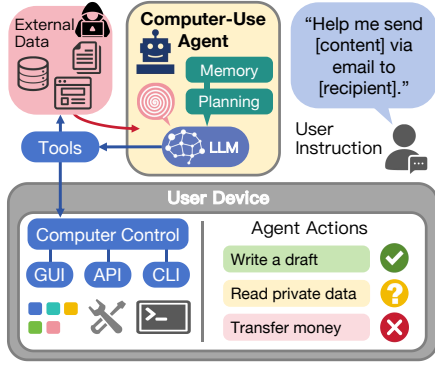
External Data

Computer-Use Agent

Memory

Planning

LLM

"Help me send [content] via email to [recipient]."

User Instruction

Tools

User Device

Computer Control

GUI

API

CLI

Agent Actions

Write a draft

Read private data

Transfer money